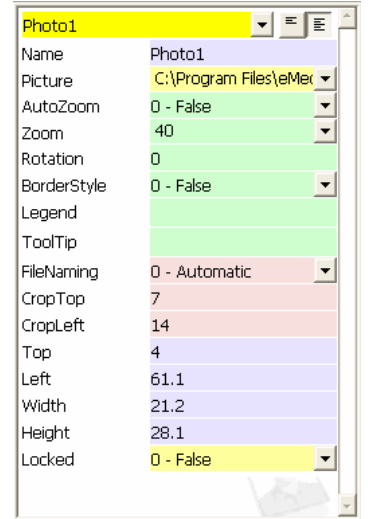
Photo1

| | |
|---|---|
| Name | Photo1 |
| Picture | C:\Program Files\eMe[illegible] |
| AutoZoom | 0 - False |
| Zoom | 40 |
| Rotation | 0 |
| BorderStyle | 0 - False |
| Legend | |
| ToolTip | |
| FileNaming | 0 - Automatic |
| CropTop | 7 |
| CropLeft | 14 |
| Top | 4 |
| Left | 61.1 |
| Width | 21.2 |
| Height | 28.1 |
| Locked | 0 - False |